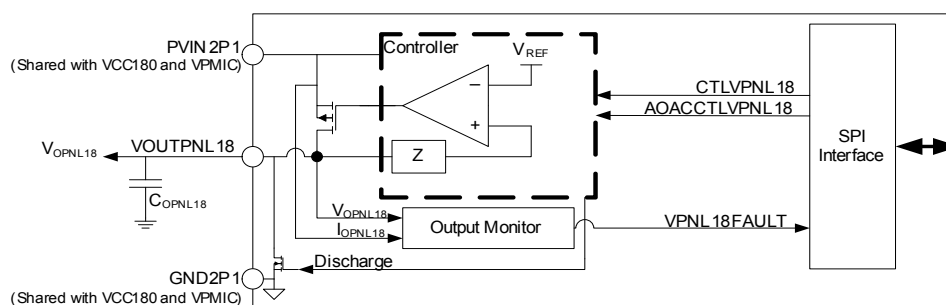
PVIN2P1
(Shared with VCC180 and VPMIC)

Controller

$V_{REF}$

−

+

Z

CTLVPNL18

AOACCTLVPNL18

SPI Interface

$V_{OPNL18}$

VOUTPNL18

$C_{OPNL18}$

$V_{OPNL18}$

$I_{OPNL18}$

Output Monitor

VPNL18FAULT

Discharge

GND2P1
(Shared with VCC180 and VPMIC)